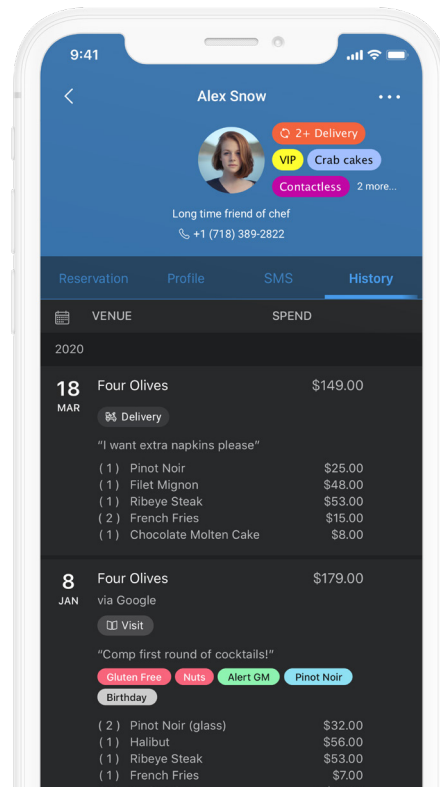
9:41

Alex Snow

2+ Delivery
VIP
Crab cakes
Contactless
2 more...

Long time friend of chef
+1 (718) 389-2822

Reservation
Profile
SMS
History

VENUE
SPEND

2020

18
MAR
Four Olives
$149.00
Delivery
"I want extra napkins please"
| (1) | Pinot Noir | $25.00 |
|---|---|---|
| (1) | Filet Mignon | $48.00 |
| (1) | Ribeye Steak | $53.00 |
| (2) | French Fries | $15.00 |
| (1) | Chocolate Molten Cake | $8.00 |

8
JAN
Four Olives
$179.00
via Google
Visit
"Comp first round of cocktails!"
Gluten Free
Nuts
Alert GM
Pinot Noir
Birthday
| (2) | Pinot Noir (glass) | $32.00 |
|---|---|---|
| (1) | Halibut | $56.00 |
| (1) | Ribeye Steak | $53.00 |
| (1) | French Fries | $7.00 |